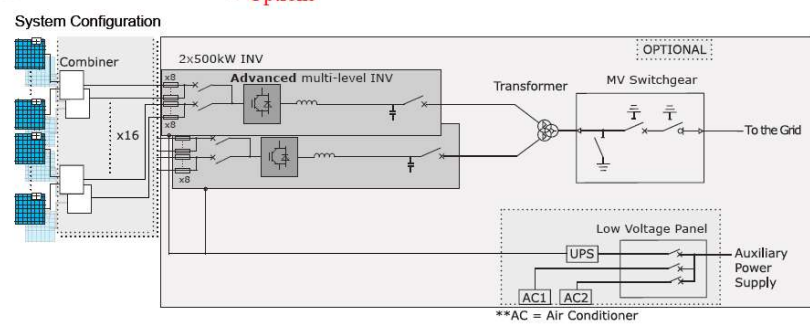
System Configuration

Combiner

x16

2x500kW INV

Advanced multi-level INV

x8

x8

x8

x8

OPTIONAL

Transformer

MV Switchgear

To the Grid

Low Voltage Panel

UPS

AC1

AC2

Auxiliary Power Supply

**AC = Air Conditioner